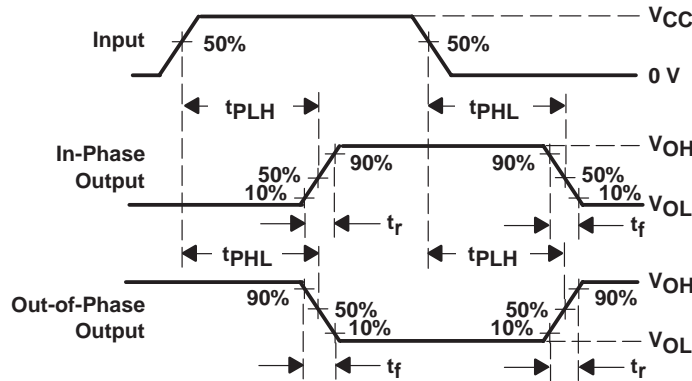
$V_{CC}$

Input

50%

50%

0 V

$t_{PLH}$

$t_{PHL}$

In-Phase Output

90%

90%

$V_{OH}$

50%

10%

50%

10%

$V_{OL}$

$t_r$

$t_f$

$t_{PHL}$

$t_{PLH}$

$V_{OH}$

Out-of-Phase Output

90%

50%

10%

50%

10%

90%

$V_{OL}$

$t_f$

$t_r$